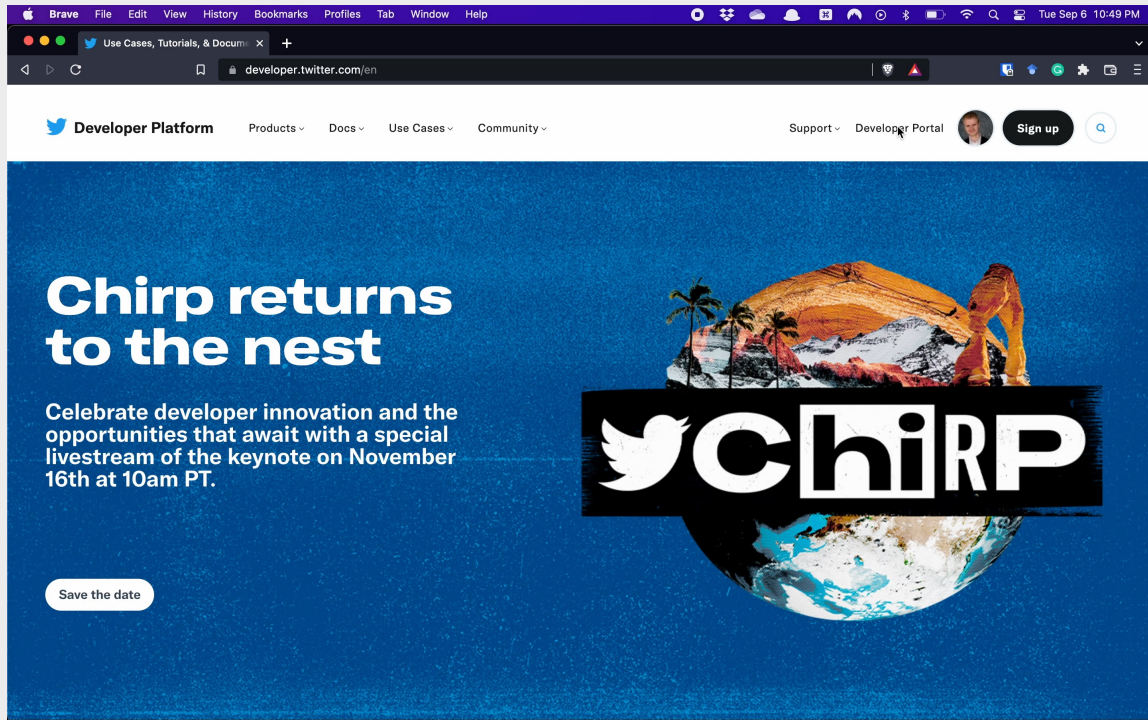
Brave File Edit View History Bookmarks Profiles Tab Window Help
Tue Sep 6 10:49 PM

Use Cases, Tutorials, & Docume

developer.twitter.com/en

Developer Platform
Products
Docs
Use Cases
Community
Support
Developer Portal
Sign up

Chirp returns to the nest

Celebrate developer innovation and the opportunities that await with a special livestream of the keynote on November 16th at 10am PT.

Save the date

ChiRP